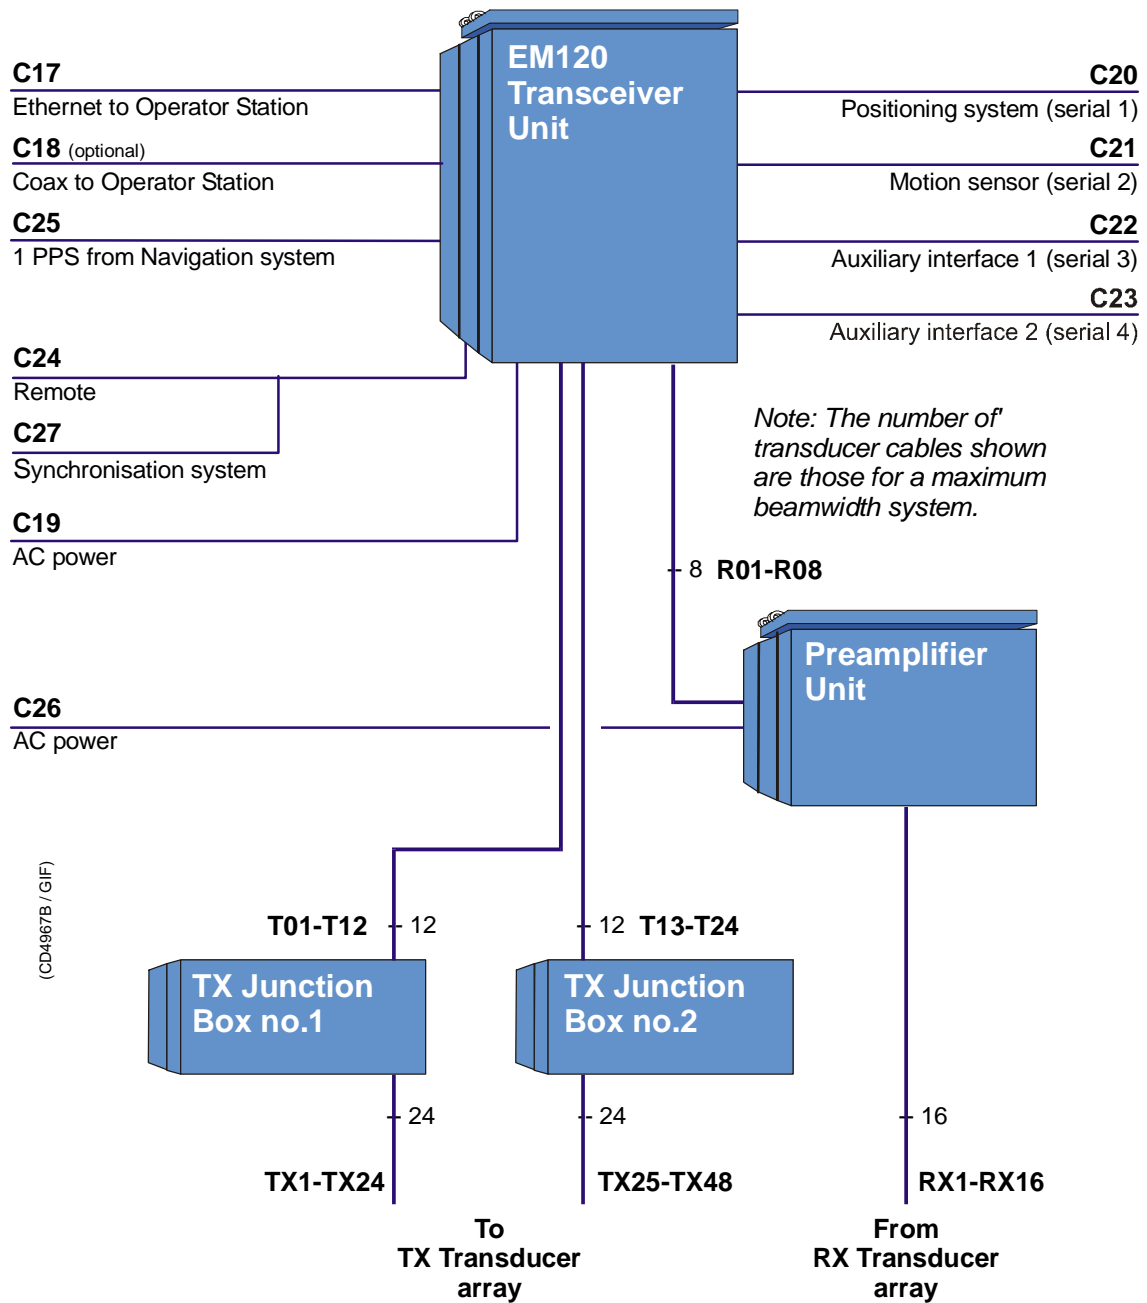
EM120 Transceiver Unit

C17
Ethernet to Operator Station

C18 (optional)
Coax to Operator Station

C25
1 PPS from Navigation system

C20
Positioning system (serial 1)

C21
Motion sensor (serial 2)

C22
Auxiliary interface 1 (serial 3)

C23
Auxiliary interface 2 (serial 4)

C24
Remote

C27
Synchronisation system

Note: The number of' transducer cables shown are those for a maximum beamwidth system.

C19
AC power

8 R01-R08

Preamplifier Unit

C26
AC power

(CD4967B / GIF)

T01-T12 12

12 T13-T24

TX Junction Box no.1

TX Junction Box no.2

24

24

16

TX1-TX24

TX25-TX48

RX1-RX16

To
TX Transducer
array

From
RX Transducer
array